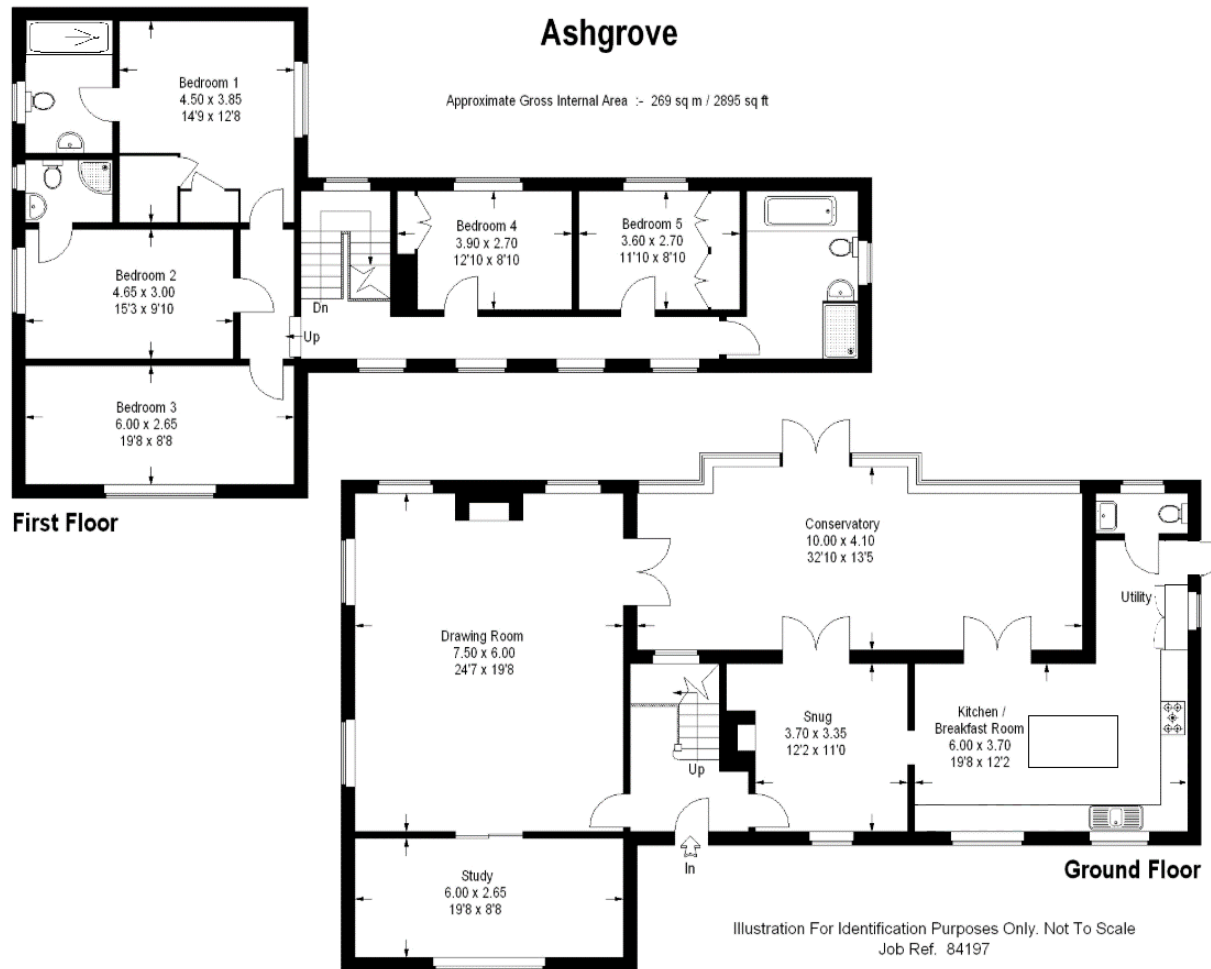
Ashgrove

Approximate Gross Internal Area :- 269 sq m / 2895 sq ft

Bedroom 1
4.50 x 3.85
14'9 x 12'8

Bedroom 4
3.90 x 2.70
12'10 x 8'10

Bedroom 5
3.60 x 2.70
11'10 x 8'10

Bedroom 2
4.65 x 3.00
15'3 x 9'10

Dn

Up

Bedroom 3
6.00 x 2.65
19'8 x 8'8

First Floor

Conservatory
10.00 x 4.10
32'10 x 13'5

Utility

Drawing Room
7.50 x 6.00
24'7 x 19'8

Snug
3.70 x 3.35
12'2 x 11'0

Kitchen /
Breakfast Room
6.00 x 3.70
19'8 x 12'2

Up

In

Study
6.00 x 2.65
19'8 x 8'8

Ground Floor

Illustration For Identification Purposes Only. Not To Scale
Job Ref. 84197